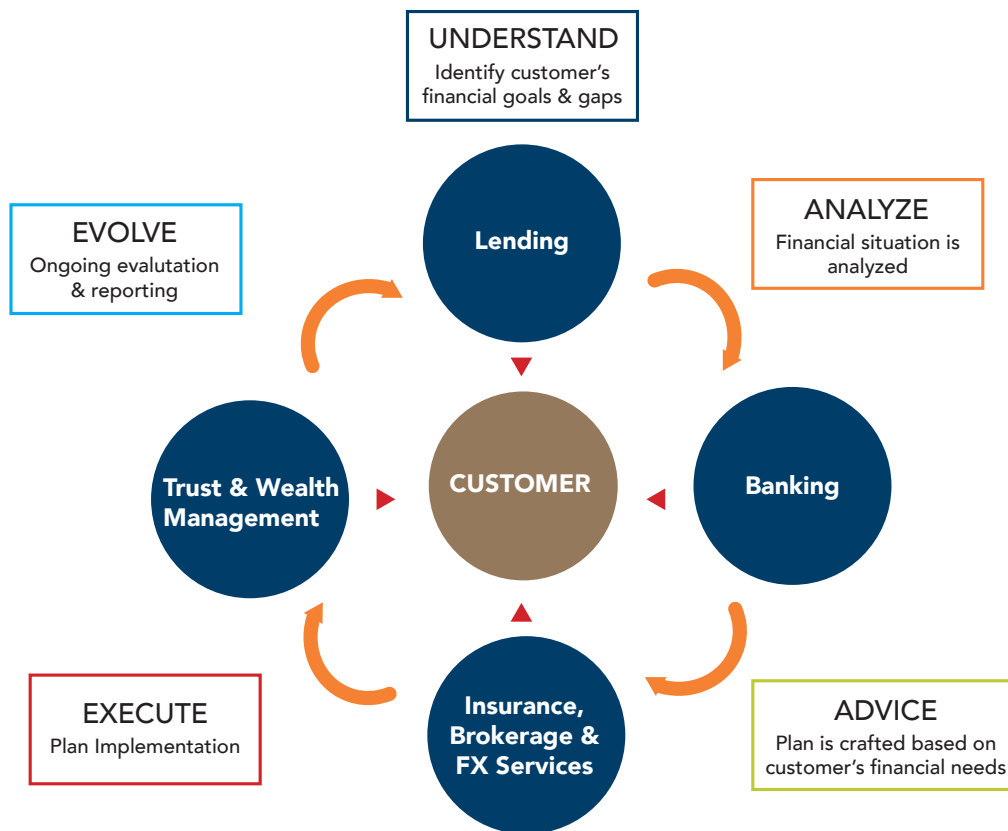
UNDERSTAND
Identify customer's financial goals & gaps

EVOLVE
Ongoing evalutation & reporting

Lending

ANALYZE
Financial situation is analyzed

Trust & Wealth Management

CUSTOMER

Banking

EXECUTE
Plan Implementation

Insurance, Brokerage & FX Services

ADVICE
Plan is crafted based on customer's financial needs